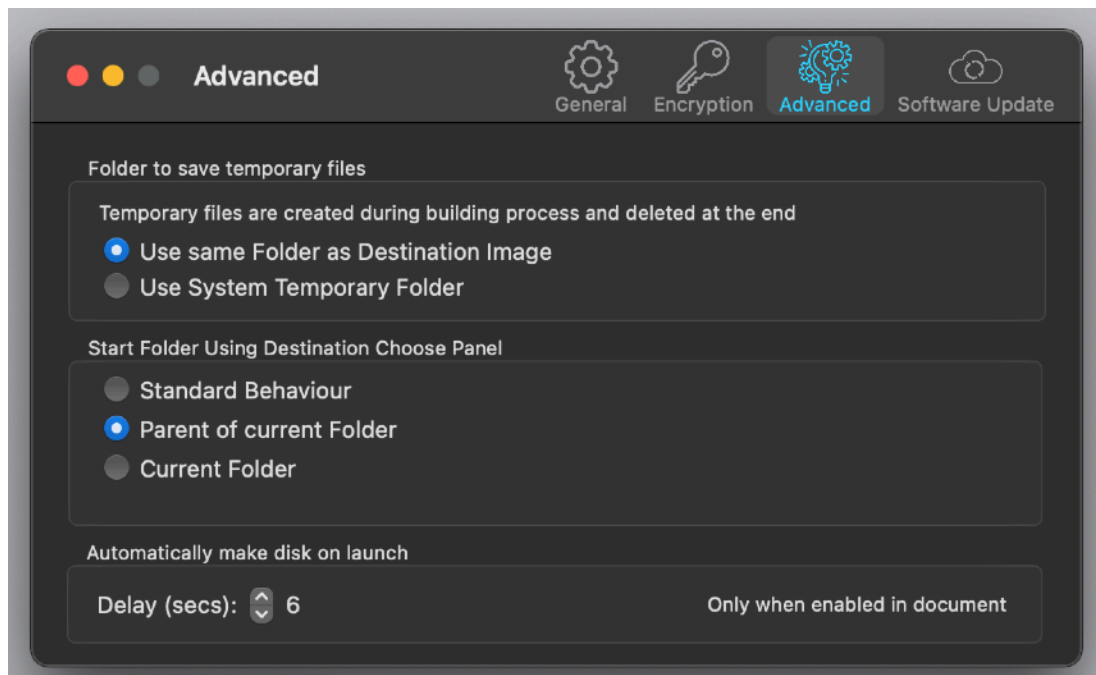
Advanced

General Encryption Advanced Software Update

Folder to save temporary files

Temporary files are created during building process and deleted at the end

Use same Folder as Destination Image

Use System Temporary Folder

Start Folder Using Destination Choose Panel

Standard Behaviour

Parent of current Folder

Current Folder

Automatically make disk on launch

Delay (secs): 6

Only when enabled in document